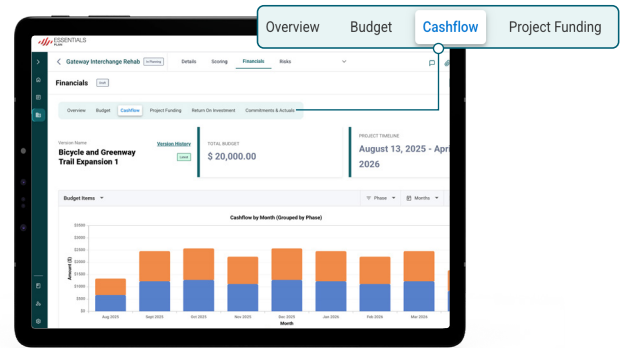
Overview Budget Cashflow Project Funding

ESSENTIALS

Gateway Interchange Rehab In Planning Details Scoring Financials Risks

Financials Draft

Overview Budget Cashflow Project Funding Return On Investment Commitments & Actuals

Version Name
Bicycle and Greenway Trail Expansion 1
Version History
Load

TOTAL BUDGET
$ 20,000.00

PROJECT TIMELINE
August 13, 2025 - Apri 2026

Budget Items

Phase Months

Cashflow by Month (Grouped by Phase)

$3500
$3000
$2500
$2000
$1500
$1000
$500
$0

Amount ($)

Aug 2025 Sept 2025 Oct 2025 Nov 2025 Dec 2025 Jan 2026 Feb 2026 Mar 2026

Month